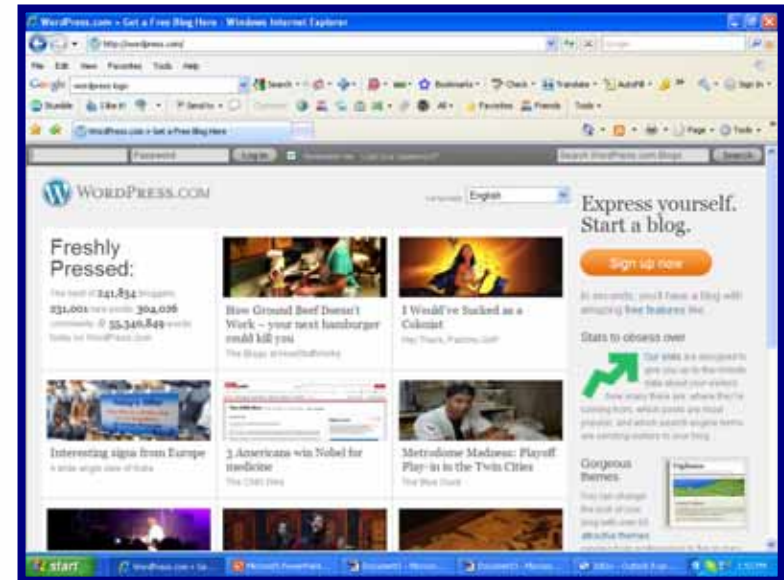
WordPress.com » Get a Free Blog Here - Windows Internet Explorer

http://wordpress.com/

File Edit View Favorites Tools Help

Google wordpress logo

Search · Bookmarks · Check · Translate · AutoFill · Sign In ·

Stumble I like it! · Send to · All · Favorites Friends Tools ·

WordPress.com » Get a Free Blog Here

Page · Tools ·

Password Log in Remember me Lost your password?

Search WordPress.com Blogs Search

WordPress.com

Language English

Express yourself. Start a blog.

Sign up now

In seconds, you'll have a blog with amazing free features like

Stats to obsess over

Our stats are designed to give you up to the minute data about your visitors: how many there are, where they're coming from, which posts are most popular, and which search engine terms are sending visitors to your blog.

Gorgeous themes

You can change the look of your blog with over 60 attractive themes

Freshly Pressed:

The best of 241,834 bloggers, 231,001 new posts, 304,036 comments, & 35,346,849 words today on WordPress.com

How Ground Beef Doesn't Work – your next hamburger could kill you

The Blogs at HowStuffWorks

I Would've Sucked as a Colonist

Hey Thanks, Pacifico Cliff

Interesting signs from Europe

A little single view of Italia

3 Americans win Nobel for medicine

The CNN Wire

Metrodome Madness: Playoff Play-in in the Twin Cities

The Blue Dude

start

WordPress.com » Ge...

Microsoft PowerPoint...

Document1 - Microso...

Document1 - Microso...

Inbox - Outlook Exp...

1:52 PM